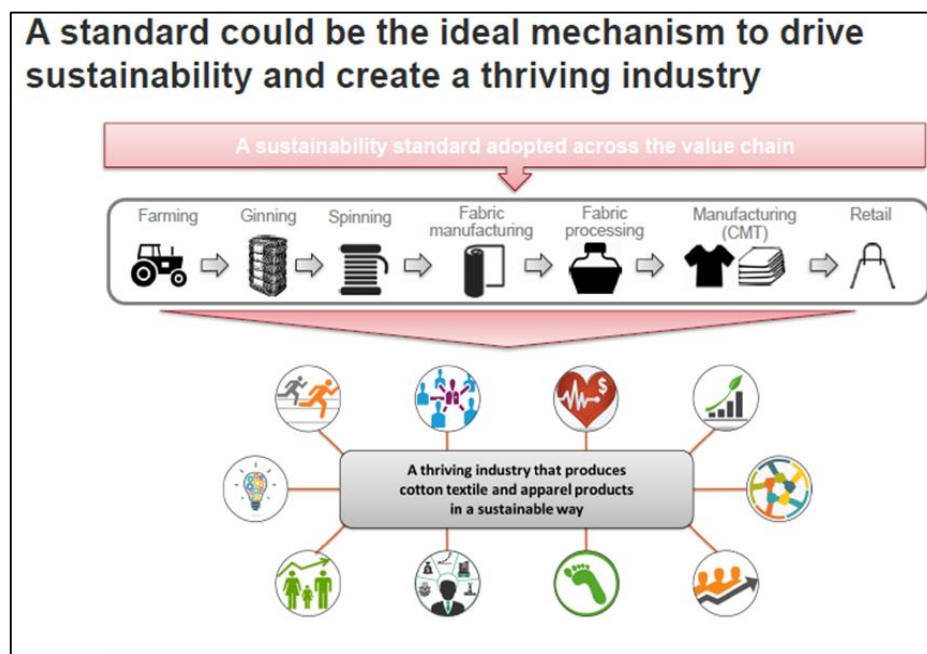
A standard could be the ideal mechanism to drive sustainability and create a thriving industry

A sustainability standard adopted across the value chain

Farming
Ginning
Spinning
Fabric manufacturing
Fabric processing
Manufacturing (CMT)
Retail

$

A thriving industry that produces cotton textile and apparel products in a sustainable way